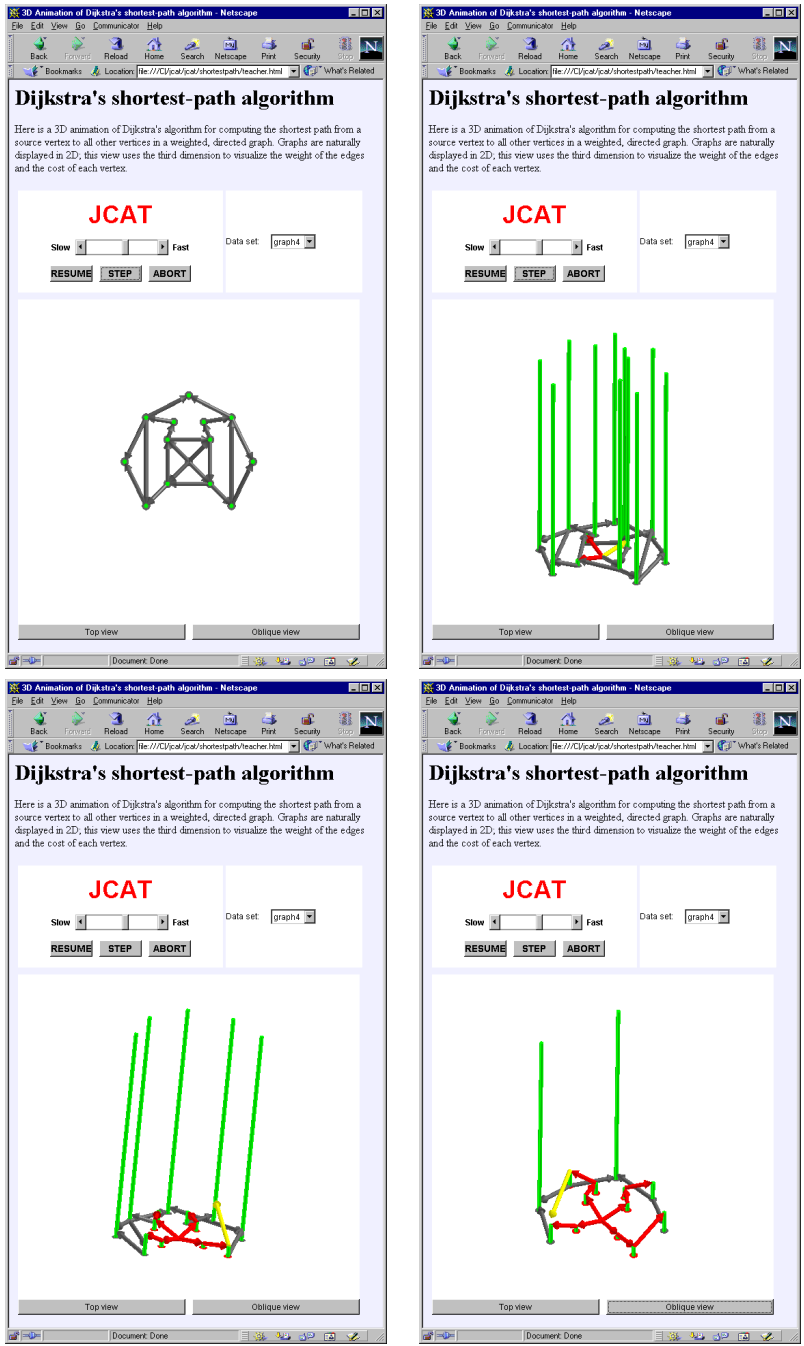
3D Animation of Dijkstra's shortest-path algorithm - Netscape

File Edit View Go Communicator Help

Back Forward Reload Home Search Netscape Print Security Stop

Bookmarks Location: file:///C|/jcat/jcat/shortestpath/teacher.html What's Related

Dijkstra's shortest-path algorithm

Here is a 3D animation of Dijkstra's algorithm for computing the shortest path from a source vertex to all other vertices in a weighted, directed graph. Graphs are naturally displayed in 2D; this view uses the third dimension to visualize the weight of the edges and the cost of each vertex.

JCAT

Slow Fast

RESUME STEP ABORT

Data set: graph4

Top view Oblique view

Document: Done

3D Animation of Dijkstra's shortest-path algorithm - Netscape

File Edit View Go Communicator Help

Back Forward Reload Home Search Netscape Print Security Stop

Bookmarks Location: file:///C|/jcat/jcat/shortestpath/teacher.html What's Related

Dijkstra's shortest-path algorithm

Here is a 3D animation of Dijkstra's algorithm for computing the shortest path from a source vertex to all other vertices in a weighted, directed graph. Graphs are naturally displayed in 2D; this view uses the third dimension to visualize the weight of the edges and the cost of each vertex.

JCAT

Slow Fast

RESUME STEP ABORT

Data set: graph4

Top view Oblique view

Document: Done

3D Animation of Dijkstra's shortest-path algorithm - Netscape

File Edit View Go Communicator Help

Back Forward Reload Home Search Netscape Print Security Stop

Bookmarks Location: file:///C|/jcat/jcat/shortestpath/teacher.html What's Related

Dijkstra's shortest-path algorithm

Here is a 3D animation of Dijkstra's algorithm for computing the shortest path from a source vertex to all other vertices in a weighted, directed graph. Graphs are naturally displayed in 2D; this view uses the third dimension to visualize the weight of the edges and the cost of each vertex.

JCAT

Slow Fast

RESUME STEP ABORT

Data set: graph4

Top view Oblique view

Document: Done

3D Animation of Dijkstra's shortest-path algorithm - Netscape

File Edit View Go Communicator Help

Back Forward Reload Home Search Netscape Print Security Stop

Bookmarks Location: file:///C|/jcat/jcat/shortestpath/teacher.html What's Related

Dijkstra's shortest-path algorithm

Here is a 3D animation of Dijkstra's algorithm for computing the shortest path from a source vertex to all other vertices in a weighted, directed graph. Graphs are naturally displayed in 2D; this view uses the third dimension to visualize the weight of the edges and the cost of each vertex.

JCAT

Slow Fast

RESUME STEP ABORT

Data set: graph4

Top view Oblique view

Document: Done